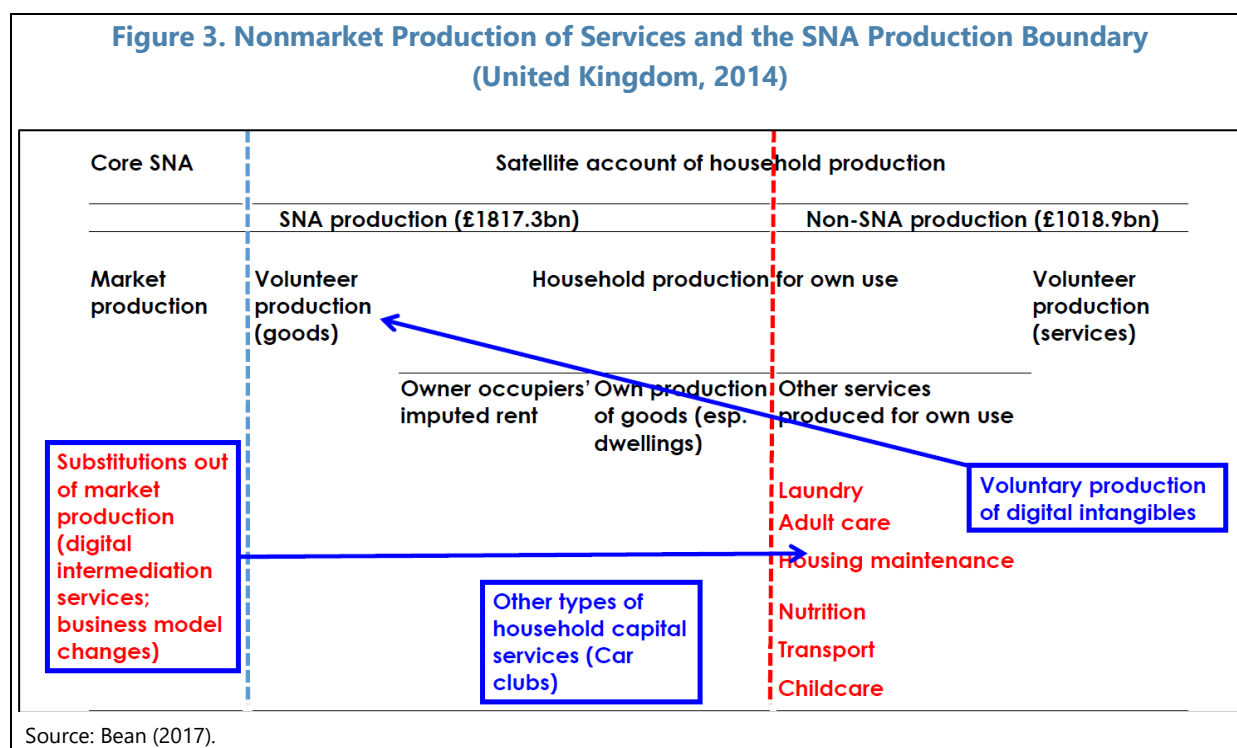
Figure 3. Nonmarket Production of Services and the SNA Production Boundary (United Kingdom, 2014)

Core SNA

Satellite account of household production

SNA production (£1817.3bn)

Non-SNA production (£1018.9bn)

Market production

Volunteer production (goods)

Household production for own use

Volunteer production (services)

Owner occupiers' imputed rent

Own production of goods (esp. dwellings)

Other services produced for own use

Substitutions out of market production (digital intermediation services; business model changes)

Laundry

Adult care

Housing maintenance

Nutrition

Transport

Childcare

Voluntary production of digital intangibles

Other types of household capital services (Car clubs)

Source: Bean (2017).